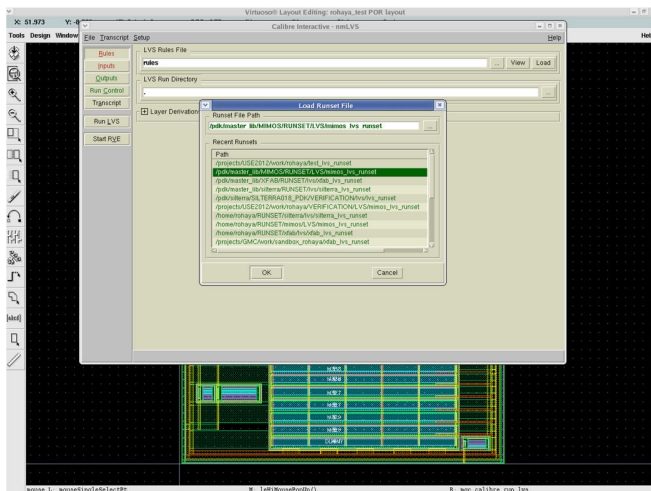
Virtuoso® Layout Editing: rohaya_test POR layout

X: 51.973 Y: -8

Tools Design Window

Calibre Interactive - nmLVS

File Transcript Setup

Help

Hel

Rules

Inputs

Outputs

Run Control

Transcript

Run LVS

Start RVE

LVS Rules File

rules

...

View

Load

LVS Run Directory

.

...

Layer Derivations

Load Runset File

Runset File Path

/pdk/master_lib/MIMOS/RUNSET/LVS/mimos_lvs_runset

...

Recent Runsets

Path

/projects/USE2012/work/rohaya/test_lvs_runset

/pdk/master_lib/MIMOS/RUNSET/LVS/mimos_lvs_runset

/pdk/master_lib/XFAB/RUNSET/lvs/xfab_lvs_runset

/pdk/master_lib/silterra/RUNSET/lvs/silterra_lvs_runset

/pdk/silterra/SILTERRA018_PDK/VERIFICATION/LVS/lvs_runset

/projects/USE2012/work/rohaya/VERIFICATION/LVS/mimos_lvs_runset

/home/rohaya/RUNSET/silterra/lvs/silterra_lvs_runset

/home/rohaya/RUNSET/mimos/LVS/mimos_lvs_runset

/home/rohaya/RUNSET/xfab/lvs/xfab_lvs_runset

/projects/GMC/work/sandbox_rohaya/xfab_lvs_runset

OK

Cancel

[abc]

mouse L: mouseSingleSelectPt

M: leHiMousePopUp()

R: mgc_calibre_run_lvs